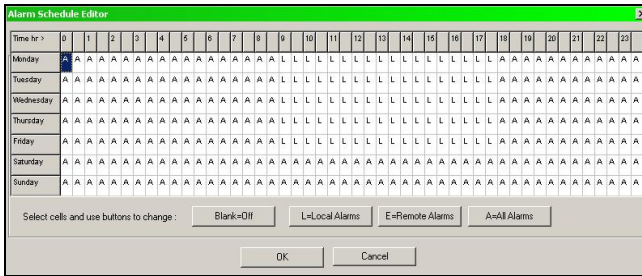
Alarm Schedule Editor

| Time hr > | 0 | | 1 | | 2 | | 3 | | 4 | | 5 | | 6 | | 7 | | 8 | | 9 | | 10 | | 11 | | 12 | | 13 | | 14 | | 15 | | 16 | | 17 | | 18 | | 19 | | 20 | | 21 | | 22 | | 23 | |
|---|---|---|---|---|---|---|---|---|---|---|---|---|---|---|---|---|---|---|---|---|---|---|---|---|---|---|---|---|---|---|---|---|---|---|---|---|---|---|---|---|---|---|---|---|---|---|---|---|
| Monday | A | A | A | A | A | A | A | A | A | A | A | A | A | A | A | A | A | A | L | L | L | L | L | L | L | L | L | L | L | L | L | L | L | L | L | L | A | A | A | A | A | A | A | A | A | A | A | A |
| Tuesday | A | A | A | A | A | A | A | A | A | A | A | A | A | A | A | A | A | A | L | L | L | L | L | L | L | L | L | L | L | L | L | L | L | L | L | L | A | A | A | A | A | A | A | A | A | A | A | A |
| Wednesday | A | A | A | A | A | A | A | A | A | A | A | A | A | A | A | A | A | A | L | L | L | L | L | L | L | L | L | L | L | L | L | L | L | L | L | L | A | A | A | A | A | A | A | A | A | A | A | A |
| Thursday | A | A | A | A | A | A | A | A | A | A | A | A | A | A | A | A | A | A | L | L | L | L | L | L | L | L | L | L | L | L | L | L | L | L | L | L | A | A | A | A | A | A | A | A | A | A | A | A |
| Friday | A | A | A | A | A | A | A | A | A | A | A | A | A | A | A | A | A | A | L | L | L | L | L | L | L | L | L | L | L | L | L | L | L | L | L | L | A | A | A | A | A | A | A | A | A | A | A | A |
| Saturday | A | A | A | A | A | A | A | A | A | A | A | A | A | A | A | A | A | A | A | A | A | A | A | A | A | A | A | A | A | A | A | A | A | A | A | A | A | A | A | A | A | A | A | A | A | A | A | A |
| Sunday | A | A | A | A | A | A | A | A | A | A | A | A | A | A | A | A | A | A | A | A | A | A | A | A | A | A | A | A | A | A | A | A | A | A | A | A | A | A | A | A | A | A | A | A | A | A | A | A |

Select cells and use buttons to change : Blank=Off L=Local Alarms E=Remote Alarms A=All Alarms

OK Cancel